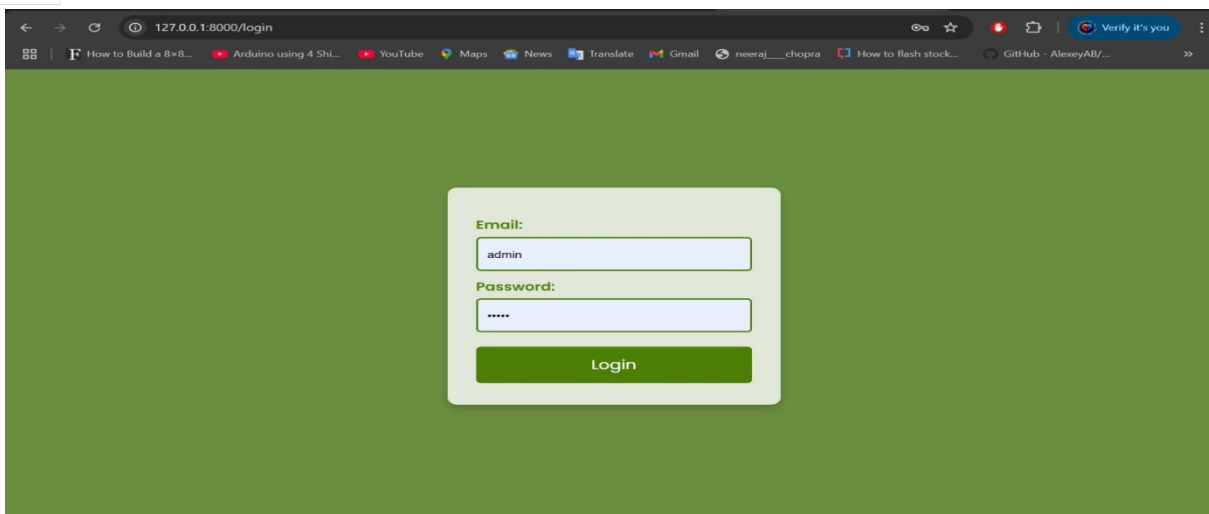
127.0.0.1:8000/login

Verify it's you

How to Build a 8×8... Arduino using 4 Shi... YouTube Maps News Translate Gmail neeraj___chopra How to flash stock... GitHub - AlexeyAB/... »

Email:

admin

Password:

•••••

Login